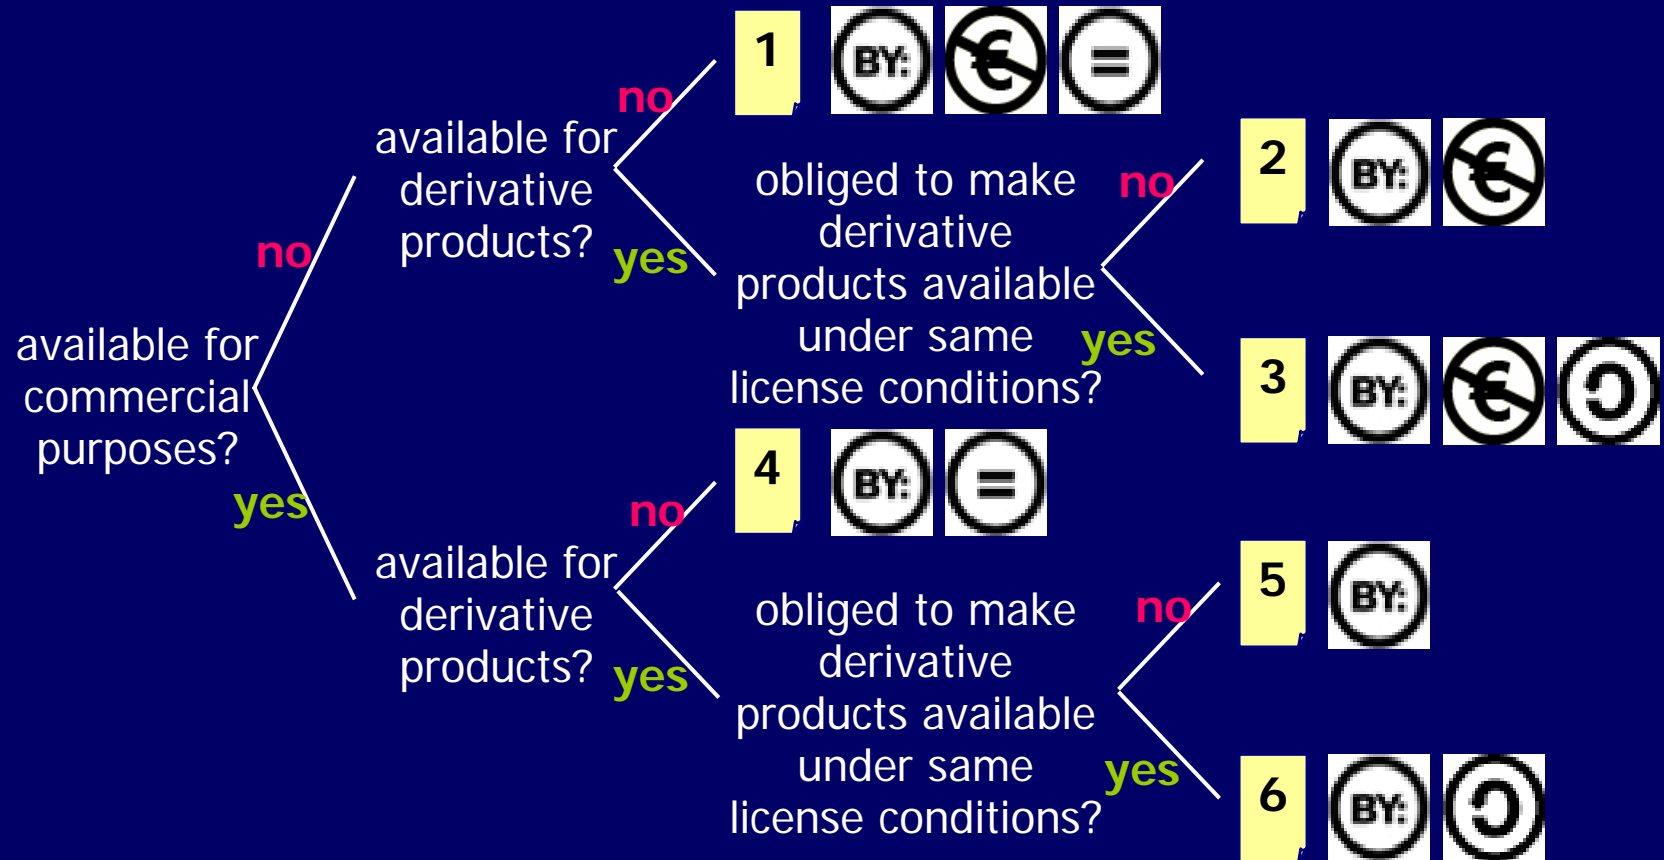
available for commercial purposes?

no

available for derivative products?

no

1 BY:

yes

obliged to make derivative products available under same license conditions?

no

2 BY:

yes

3 BY:

yes

available for derivative products?

no

4 BY:

yes

obliged to make derivative products available under same license conditions?

no

5 BY:

yes

6 BY: